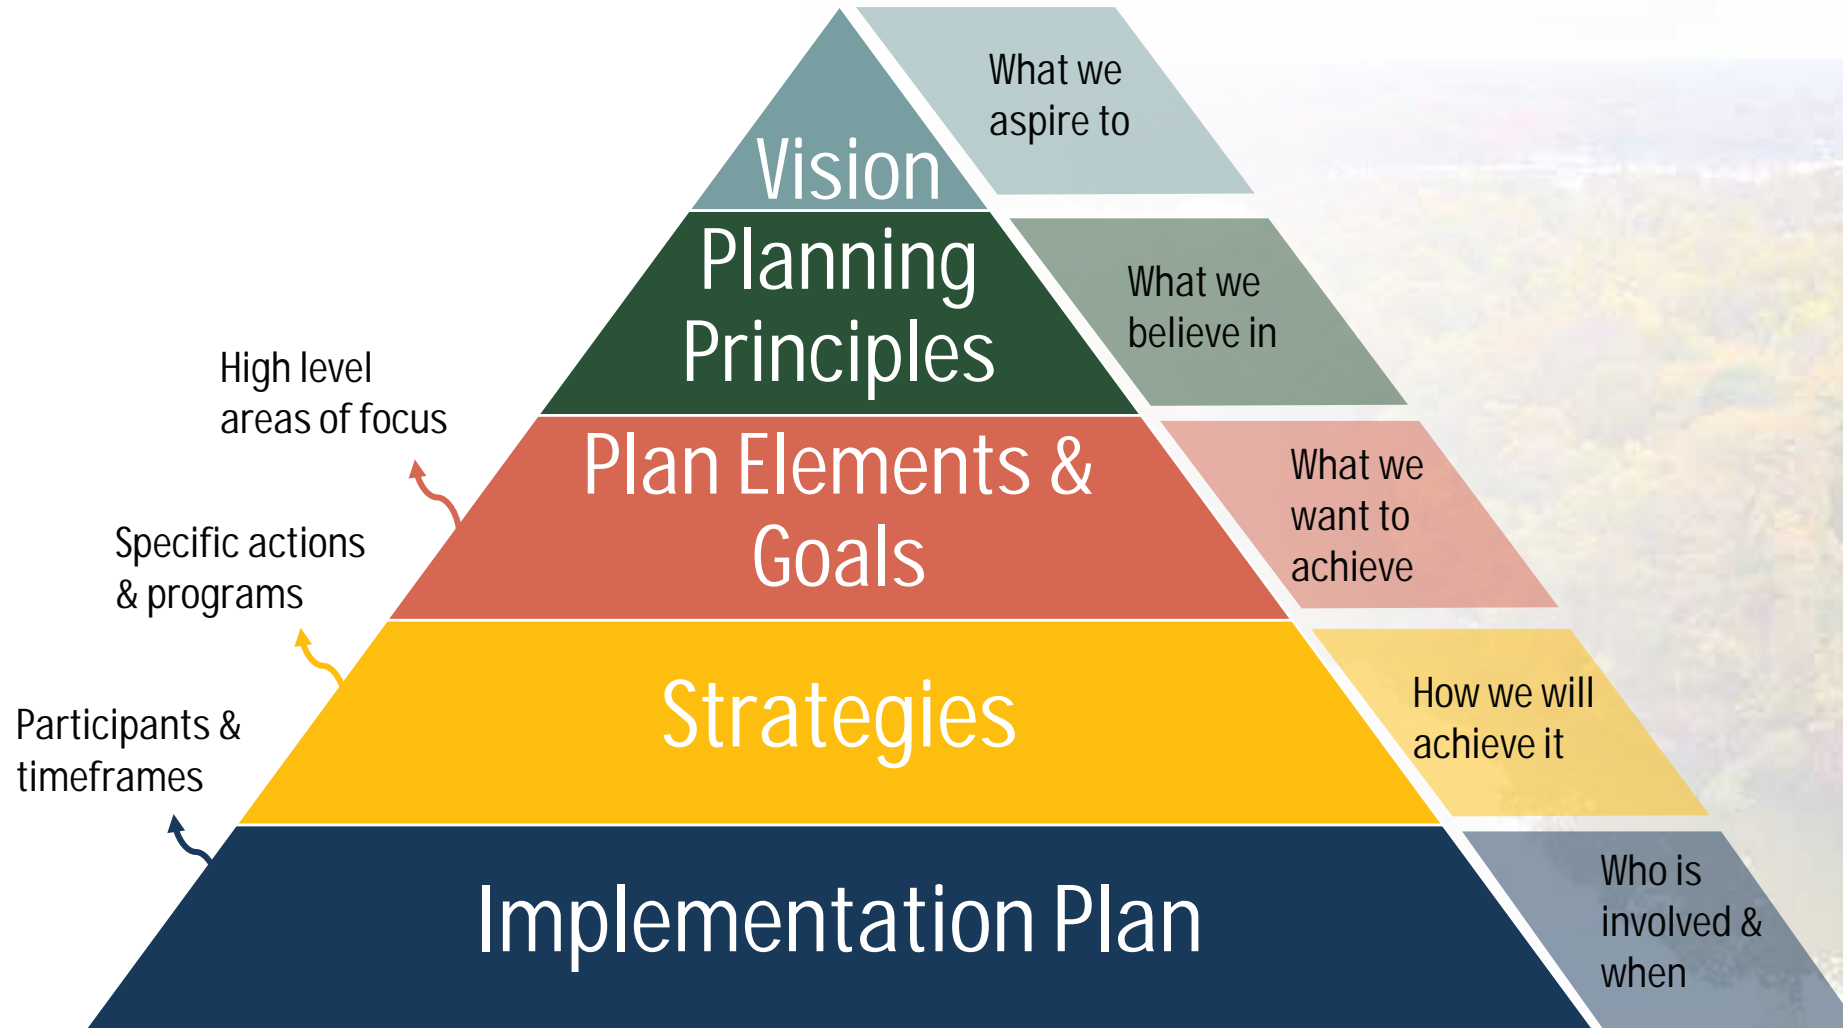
Vision

What we aspire to

Planning Principles

What we believe in

High level areas of focus

Plan Elements & Goals

What we want to achieve

Specific actions & programs

Strategies

How we will achieve it

Participants & timeframes

Implementation Plan

Who is involved & when